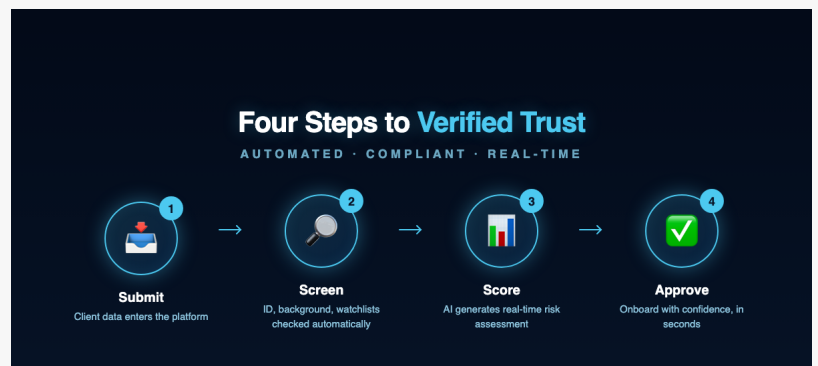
Four Steps to Verified Trust

AUTOMATED · COMPLIANT · REAL-TIME

1
Submit
Client data enters the platform

→

2
Screen
ID, background, watchlists checked automatically

→

3
Score
AI generates real-time risk assessment

→

4
Approve
Onboard with confidence, in seconds